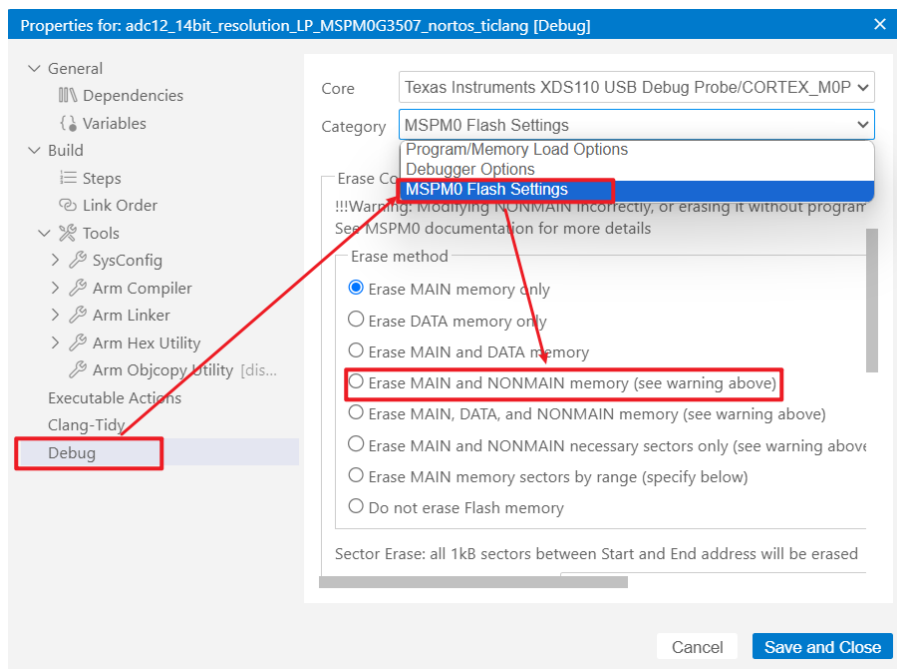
Properties for: adc12_14bit_resolution_LP_MSPM0G3507_nortos_ticlang [Debug]

General
Dependencies
Variables
Build
Steps
Link Order
Tools
SysConfig
Arm Compiler
Arm Linker
Arm Hex Utility
Arm Objcopy Utility [dis...
Executable Actions
Clang-Tidy
Debug

Core Texas Instruments XDS110 USB Debug Probe/CORTEX_M0P
Category MSPM0 Flash Settings

Program/Memory Load Options
Debugger Options
MSPM0 Flash Settings

Erase Co
!!!Warning: Modifying NONMAIN incorrectly, or erasing it without program
See MSPM0 documentation for more details

Erase method
Erase MAIN memory only
Erase DATA memory only
Erase MAIN and DATA memory
Erase MAIN and NONMAIN memory (see warning above)
Erase MAIN, DATA, and NONMAIN memory (see warning above)
Erase MAIN and NONMAIN necessary sectors only (see warning above
Erase MAIN memory sectors by range (specify below)
Do not erase Flash memory

Sector Erase: all 1kB sectors between Start and End address will be erased

Cancel
Save and Close